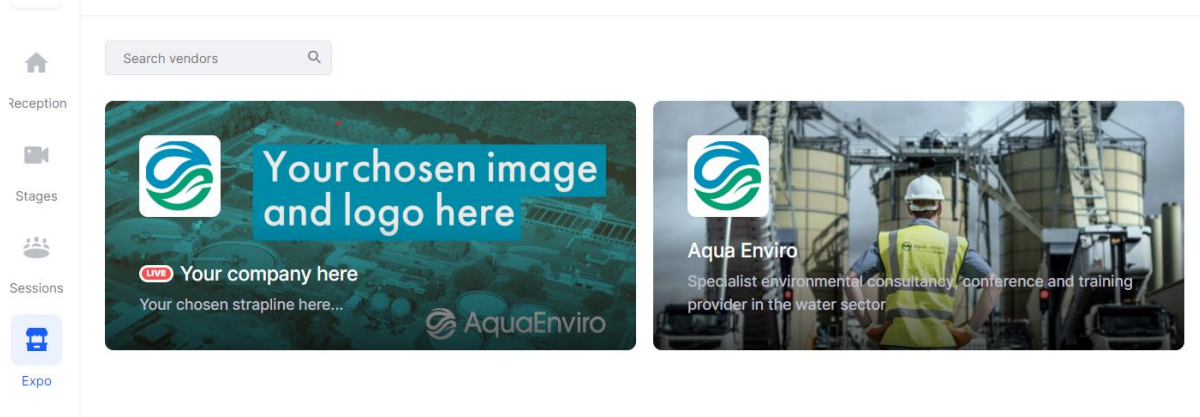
Reception

Stages

Sessions

Expo

Search vendors

Your chosen image and logo here

LIVE Your company here

Your chosen strapline here...

AquaEnviro

Aqua Enviro

Specialist environmental consultancy, conference and training provider in the water sector